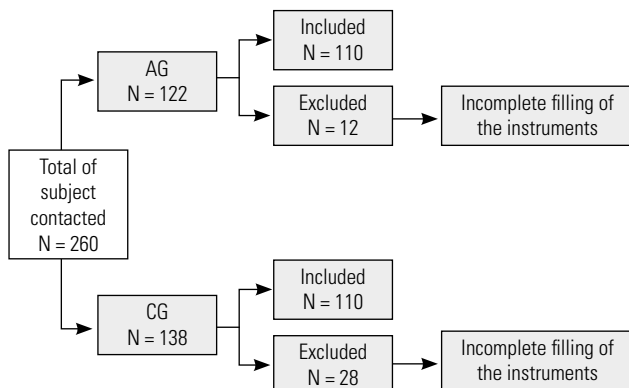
Total of subject contacted N = 260

AG N = 122

Included N = 110

Excluded N = 12

Incomplete filling of the instruments

CG N = 138

Included N = 110

Excluded N = 28

Incomplete filling of the instruments